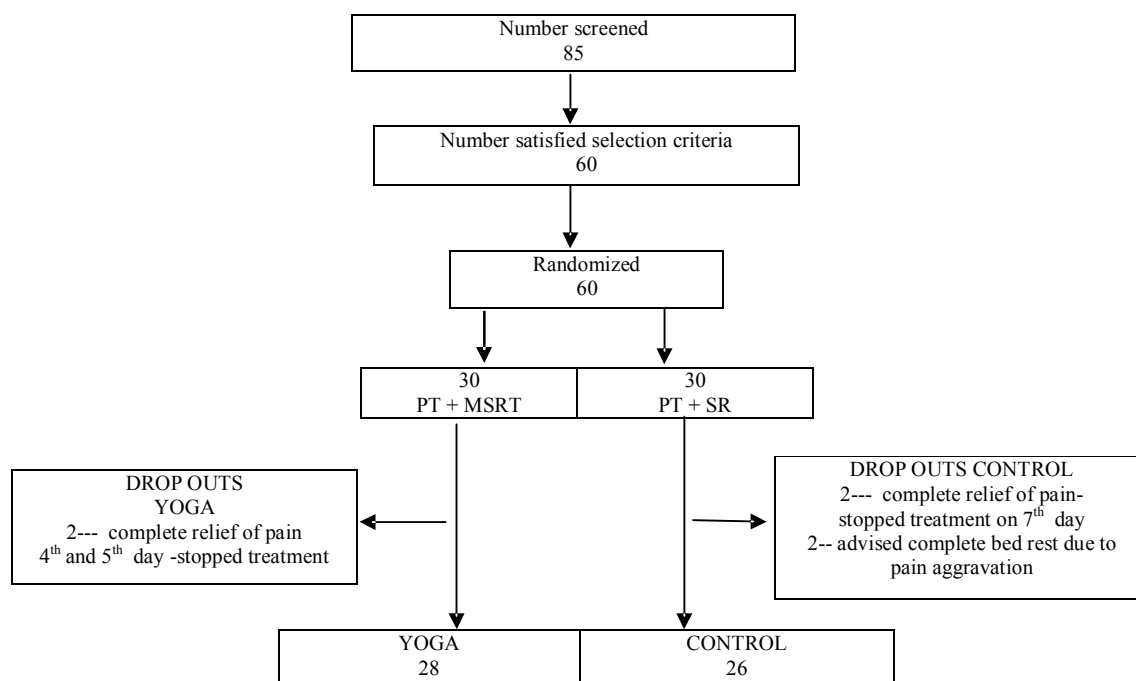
Number screened
85

Number satisfied selection criteria
60

Randomized
60

30
PT + MSRT

30
PT + SR

DROP OUTS
YOGA
2--- complete relief of pain
$4^{th}$ and $5^{th}$ day -stopped treatment

DROP OUTS CONTROL
2--- complete relief of pain-
stopped treatment on $7^{th}$ day
2-- advised complete bed rest due to
pain aggravation

YOGA
28

CONTROL
26